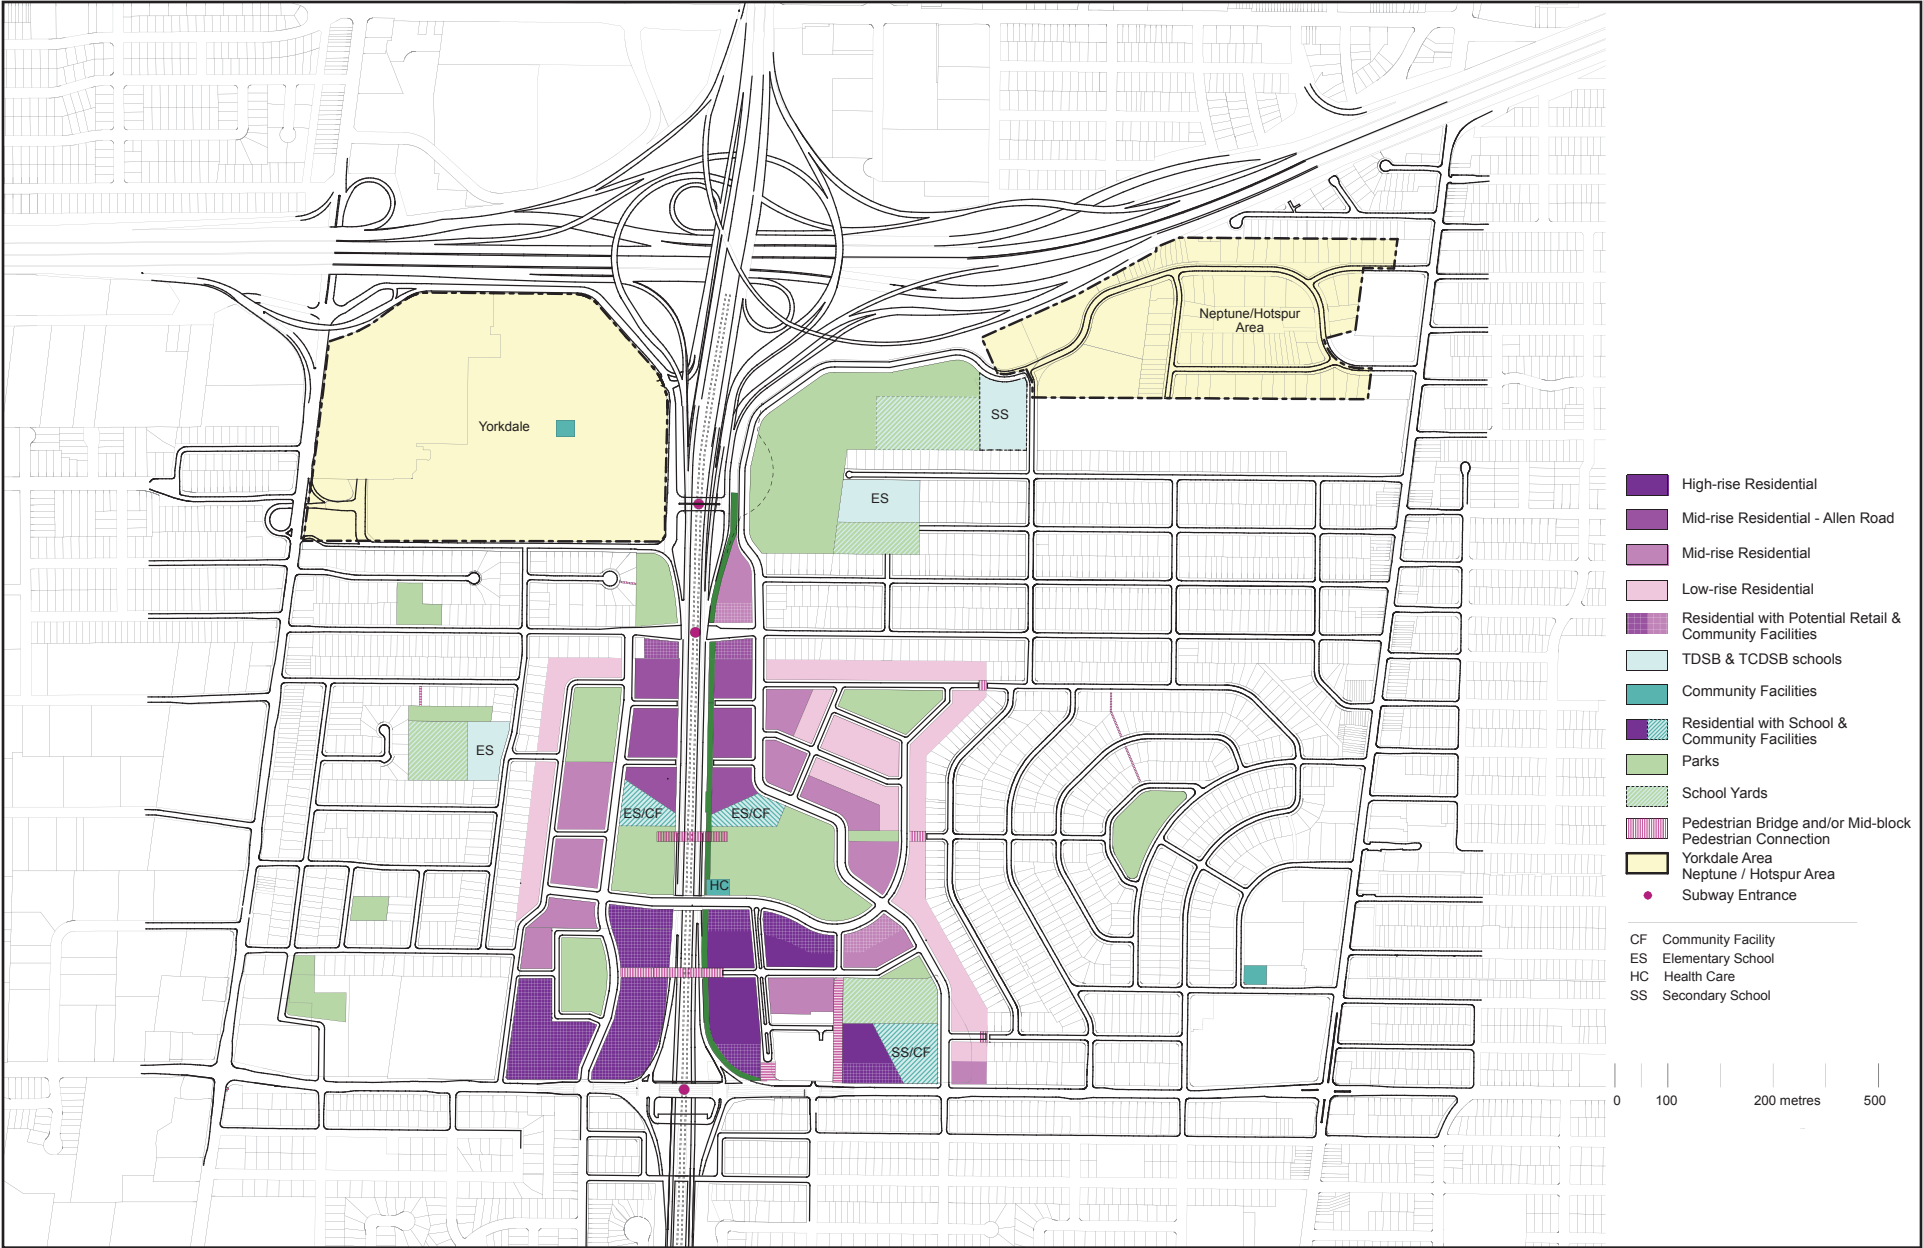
Neptune/Hotspur Area

Yorkdale

SS

ES

ES

ES/CF

ES/CF

HC

SS/CF

High-rise Residential

Mid-rise Residential - Allen Road

Mid-rise Residential

Low-rise Residential

Residential with Potential Retail & Community Facilities

TDSB & TCDSB schools

Community Facilities

Residential with School & Community Facilities

Parks

School Yards

Pedestrian Bridge and/or Mid-block Pedestrian Connection

Yorkdale Area
Neptune / Hotspur Area

Subway Entrance

CF Community Facility
ES Elementary School
HC Health Care
SS Secondary School

0 100 200 metres 500